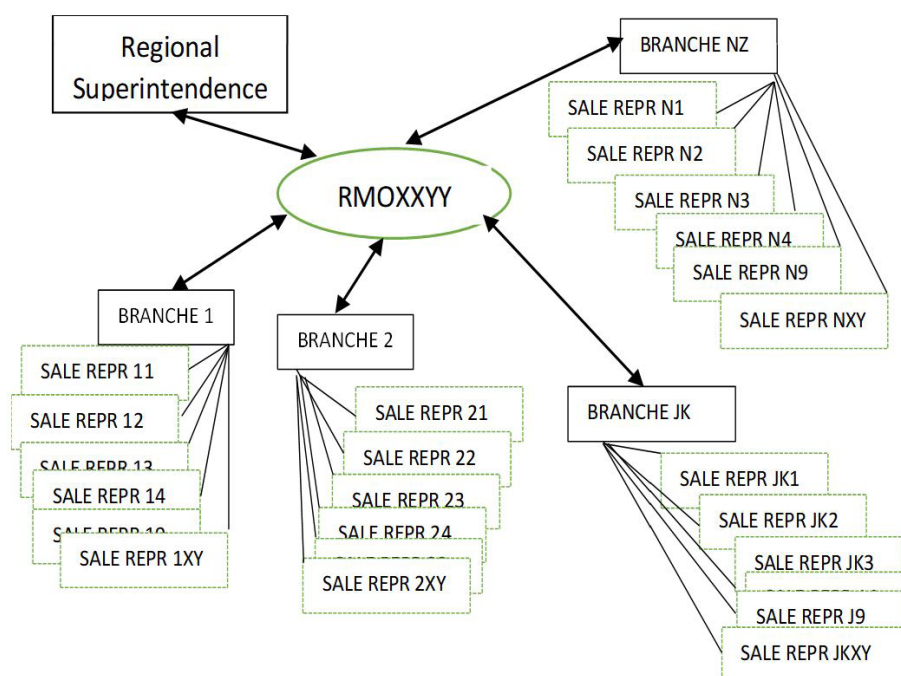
Regional Superintendence

RMOXXYY

BRANCHE NZ

SALE REPR N1

SALE REPR N2

SALE REPR N3

SALE REPR N4

SALE REPR N9

SALE REPR NXY

BRANCHE 1

SALE REPR 11

SALE REPR 12

SALE REPR 13

SALE REPR 14

SALE REPR 19

SALE REPR 1XY

BRANCHE 2

SALE REPR 21

SALE REPR 22

SALE REPR 23

SALE REPR 24

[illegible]

SALE REPR 2XY

BRANCHE JK

SALE REPR JK1

SALE REPR JK2

SALE REPR JK3

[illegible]

SALE REPR J9

SALE REPR JKXY